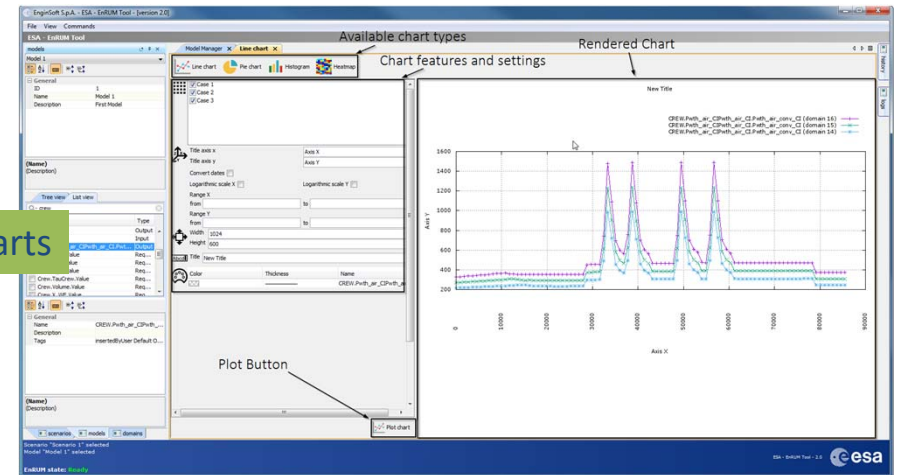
EnginSoft S.p.A. - ESA - EnRUM Tool - [version 2.0]

File View Commands

ESA - EnRUM Tool

models

Model 1

General

| | |
|---|---|
| ID | 1 |
| Name | Model 1 |
| Description | First Model |

(Name)
(Description)

Tree view List view

crew

| | Type |
|---|---|
| | Output |
| | Input |
| CREW.Pwth_air_CIPwth_air_CI.Pwt... | Output |
| ...alue | Req... |
| ...alue | Req... |
| ...alue | Req... |
| Crew.TauCrew.Value | Req... |
| Crew.Volume.Value | Req... |

General

| | |
|---|---|
| Name | CREW.Pwth_air_CIPwth_... |
| Description | |
| Tags | insertedByUser Default O... |

(Name)
(Description)

scenarios models domains

Scenario "Scenario 1" selected
Model "Model 1" selected

EnRUM state: Ready

arts

Available chart types

Rendered Chart

Chart features and settings

Model Manager Line chart

Line chart Pie chart Histogram Heatmap

Case 1
Case 2
Case 3

Title axis x Axis X
Title axis y Axis Y
Convert dates
Logarithmic scale X
Logarithmic scale Y
Range X
from to
Range Y
from to
Width 1024
Height 600
Title New Title

| Color | Thickness | Name |
|---|---|---|
| | | CREW.Pwth_air_CIPwth_ai |

Plot Button

Plot chart

New Title

CREW.Pwth_air_CIPwth_air_CI.Pwth_air_conv_CI (domain 16)
CREW.Pwth_air_CIPwth_air_CI.Pwth_air_conv_CI (domain 15)
CREW.Pwth_air_CIPwth_air_CI.Pwth_air_conv_CI (domain 14)

1600
1400
1200
1000
800
600
400
200

Axis Y

0
10000
20000
30000
40000
50000
60000
70000
80000
90000

Axis X

History
Tags

ESA - EnRUM Tool - 2.0

esa